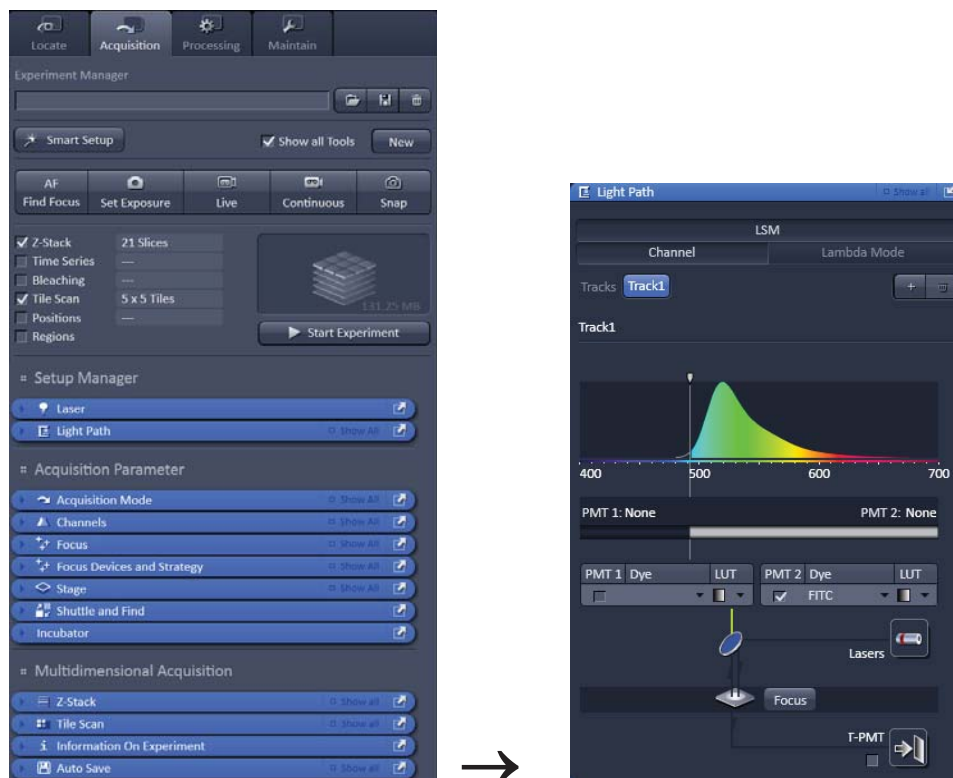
Locate
Acquisition
Processing
Maintain

Experiment Manager

Smart Setup
Show all Tools
New

AF
Find Focus
Set Exposure
Live
Continuous
Snap

Z-Stack
21 Slices
Time Series
—
Bleaching
—
Tile Scan
5 x 5 Tiles
Positions
—
Regions

131.25 MB
Start Experiment

Setup Manager
Laser
Light Path
Show All

Acquisition Parameter
Acquisition Mode
Show All
Channels
Show All
Focus
Show All
Focus Devices and Strategy
Show All
Stage
Show All
Shuttle and Find
Incubator

Multidimensional Acquisition
Z-Stack
Show all
Tile Scan
Show all
Information On Experiment
Auto Save
Show all

→

Light Path
Show all

LSM
Channel
Lambda Mode
Tracks
Track1
+
Track1

400
500
600
700

PMT 1: None
PMT 2: None

| PMT 1 | Dye | LUT | PMT 2 | Dye | LUT |
|---|---|---|---|---|---|
| | | | | FITC | |

Lasers
Focus
T-PMT